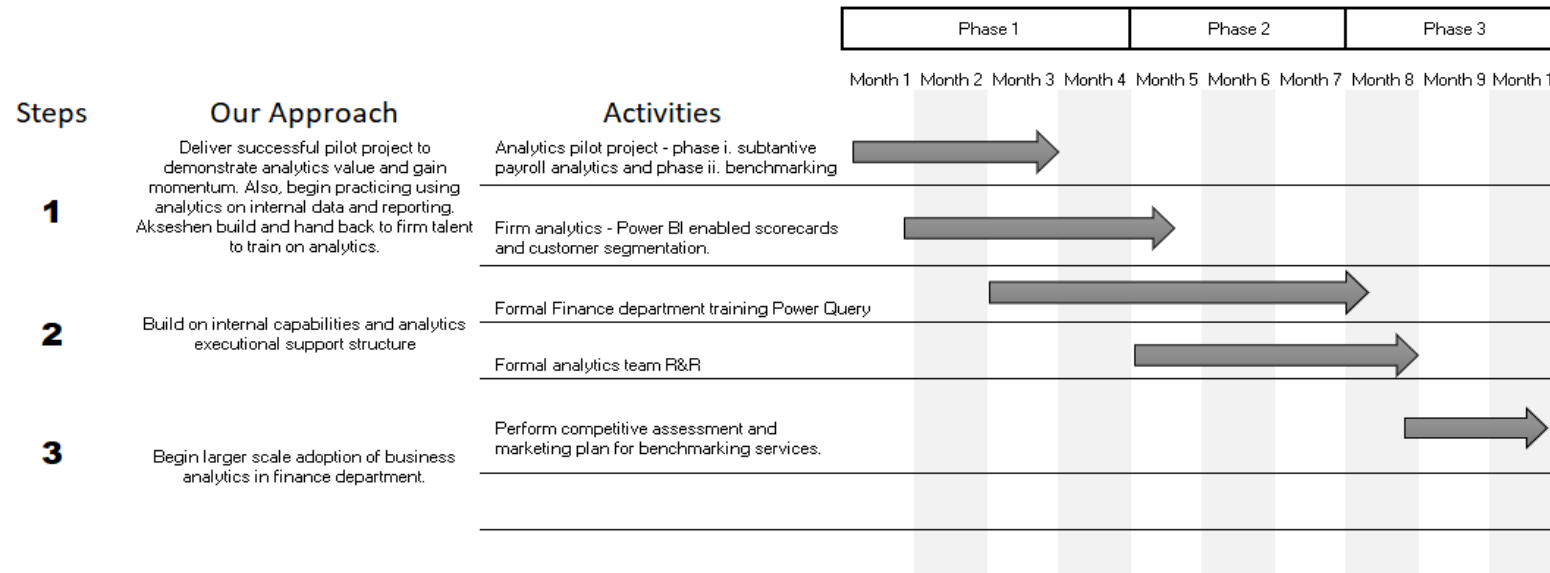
| Phase 1 | Phase 2 | Phase 3 |
|---|---|---|

Month 1 Month 2 Month 3 Month 4 Month 5 Month 6 Month 7 Month 8 Month 9 Month 1

Steps

Our Approach

Activities

1

Deliver successful pilot project to demonstrate analytics value and gain momentum. Also, begin practicing using analytics on internal data and reporting. Akseshen build and hand back to firm talent to train on analytics.

Analytics pilot project - phase i. subtantive payroll analytics and phase ii. benchmarking

Firm analytics - Power BI enabled scorecards and customer segmentation.

2

Build on internal capabilities and analytics executional support structure

Formal Finance department training Power Query

Formal analytics team R&R

3

Begin larger scale adoption of business analytics in finance department.

Perform competitive assessment and marketing plan for benchmarking services.